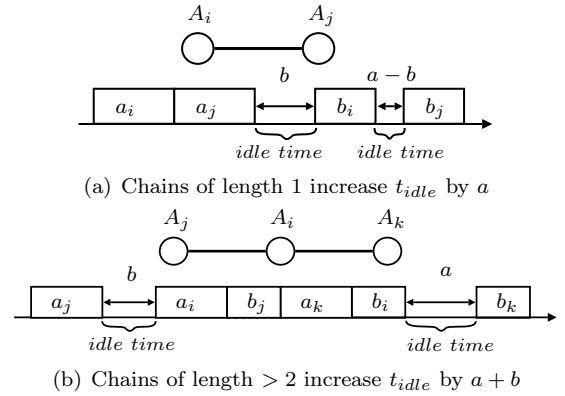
$A_i$ $A_j$

$a_i$ $a_j$ $b$ $b_i$ $a-b$ $b_j$

$idle\ time$ $idle\ time$

(a) Chains of length 1 increase $t_{idle}$ by $a$

$A_j$ $A_i$ $A_k$

$a_j$ $b$ $a_i$ $b_j$ $a_k$ $b_i$ $a$ $b_k$

$idle\ time$ $idle\ time$

(b) Chains of length $> 2$ increase $t_{idle}$ by $a+b$